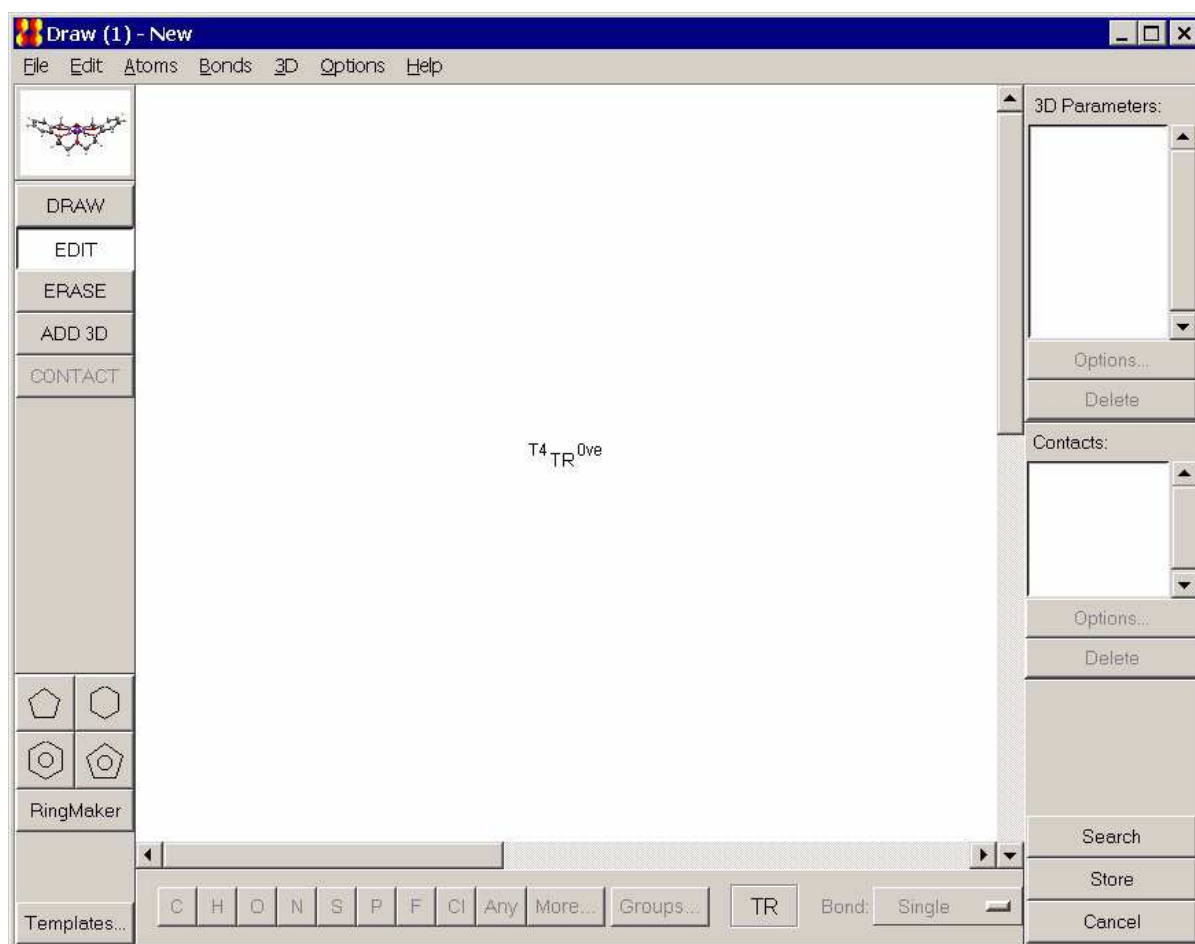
Draw (1) - New

File Edit Atoms Bonds 3D Options Help

DRAW
EDIT
ERASE
ADD 3D
CONTACT

RingMaker

Templates...

$^{T4}TR^{0ve}$

3D Parameters:

Options...
Delete

Contacts:

Options...
Delete

Search
Store
Cancel

C H O N S P F Cl Any More... Groups... TR Bond: Single